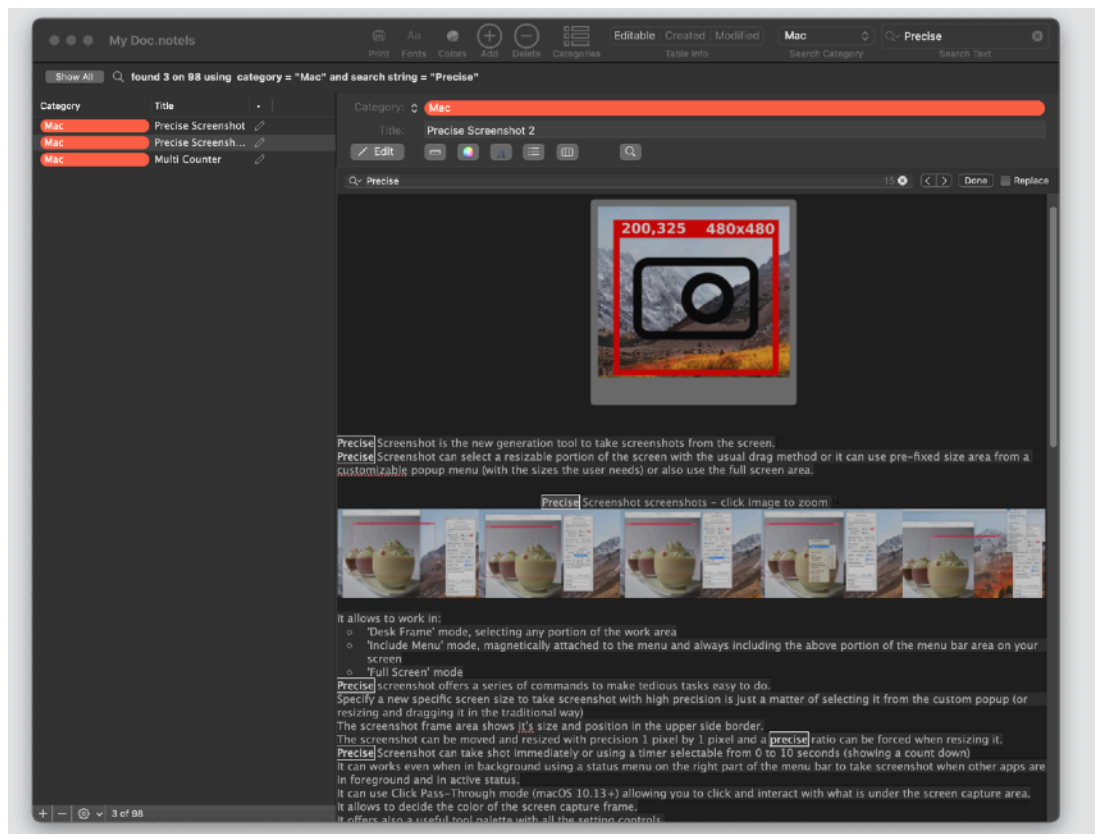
My Doc.notels

Print Fonts Colors Add Delete Categories

Editable Created Modified
Table Info

Mac
Search Category

Precise
Search Text

Show All found 3 on 98 using category = "Mac" and search string = "Precise"

| Category | Title |
|---|---|
| Mac | Precise Screenshot |
| Mac | Precise Screensh... |
| Mac | Multi Counter |

Category: Mac
Title: Precise Screenshot 2

Edit

Precise 15 Done Replace

200,325 480x480

Precise Screenshot is the new generation tool to take screenshots from the screen.
Precise Screenshot can select a resizable portion of the screen with the usual drag method or it can use pre-fixed size area from a customizable popup menu (with the sizes the user needs) or also use the full screen area.

Precise Screenshot screenshots - click image to zoom

It allows to work in:
- 'Desk Frame' mode, selecting any portion of the work area
- 'Include Menu' mode, magnetically attached to the menu and always including the above portion of the menu bar area on your screen
- 'Full Screen' mode

Precise screenshot offers a series of commands to make tedious tasks easy to do.
Specify a new specific screen size to take screenshot with high precision is just a matter of selecting it from the custom popup (or resizing and dragging it in the traditional way)
The screenshot frame area shows it's size and position in the upper side border.
The screenshot can be moved and resized with precision 1 pixel by 1 pixel and a precise ratio can be forced when resizing it.
Precise Screenshot can take shot immediately or using a timer selectable from 0 to 10 seconds (showing a count down)
It can works even when in background using a status menu on the right part of the menu bar to take screenshot when other apps are in foreground and in active status.
It can use Click Pass-Through mode (macOS 10.13+) allowing you to click and interact with what is under the screen capture area.
It allows to decide the color of the screen capture frame.
It offers also a useful tool palette with all the setting controls

3 of 98